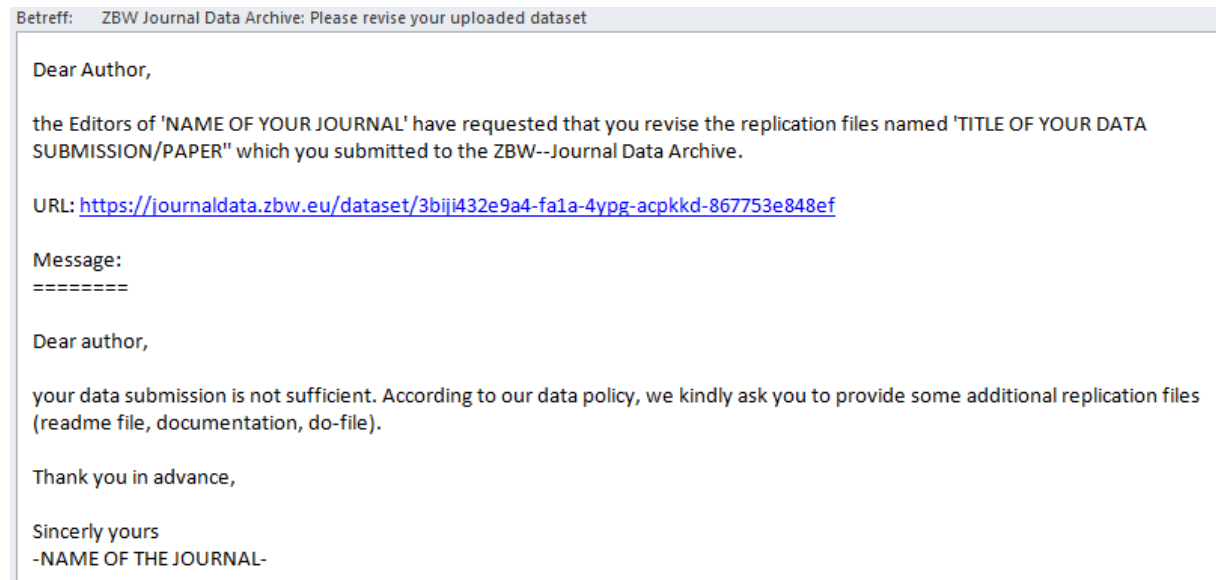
Betreff: ZBW Journal Data Archive: Please revise your uploaded dataset

Dear Author,

the Editors of 'NAME OF YOUR JOURNAL' have requested that you revise the replication files named 'TITLE OF YOUR DATA SUBMISSION/PAPER" which you submitted to the ZBW--Journal Data Archive.

URL: https://journaldata.zbw.eu/dataset/3biji432e9a4-fa1a-4ypg-acpkkd-867753e848ef

Message:
========

Dear author,

your data submission is not sufficient. According to our data policy, we kindly ask you to provide some additional replication files (readme file, documentation, do-file).

Thank you in advance,

Sincerly yours
-NAME OF THE JOURNAL-